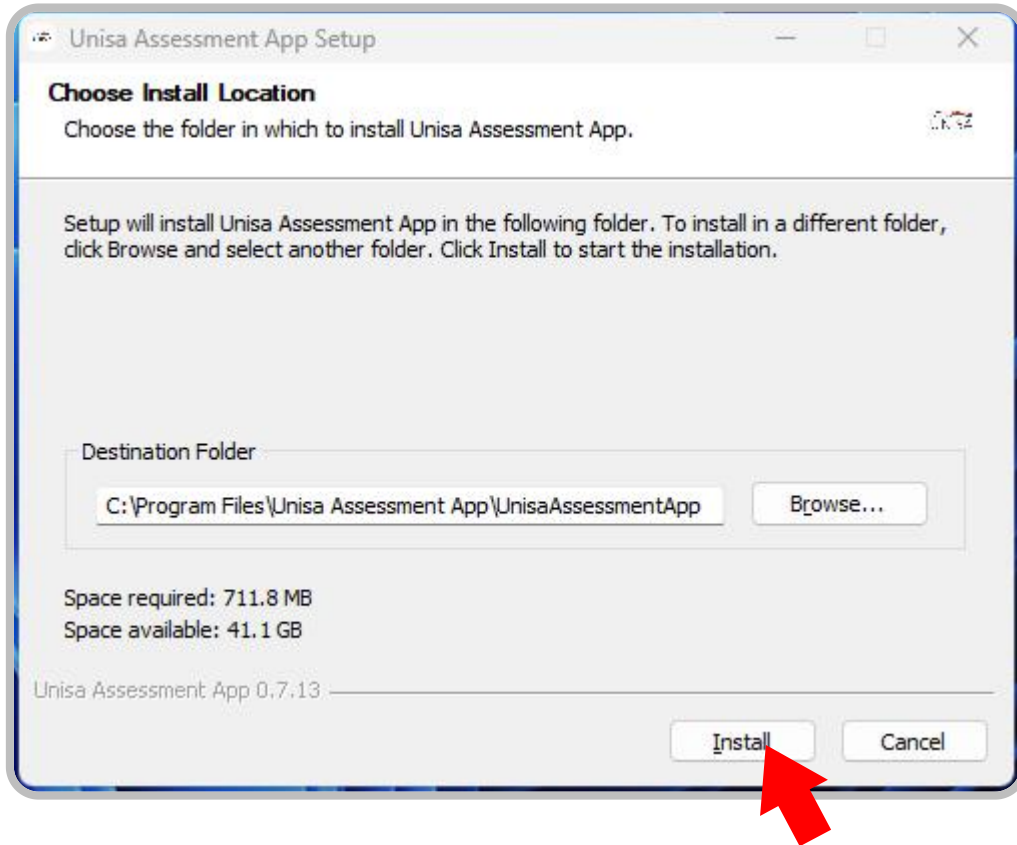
Unisa Assessment App Setup

Choose Install Location

Choose the folder in which to install Unisa Assessment App.

Setup will install Unisa Assessment App in the following folder. To install in a different folder, click Browse and select another folder. Click Install to start the installation.

Destination Folder

C:\Program Files\Unisa Assessment App\UnisaAssessmentApp

Browse...

Space required: 711.8 MB

Space available: 41.1 GB

Unisa Assessment App 0.7.13

Install

Cancel